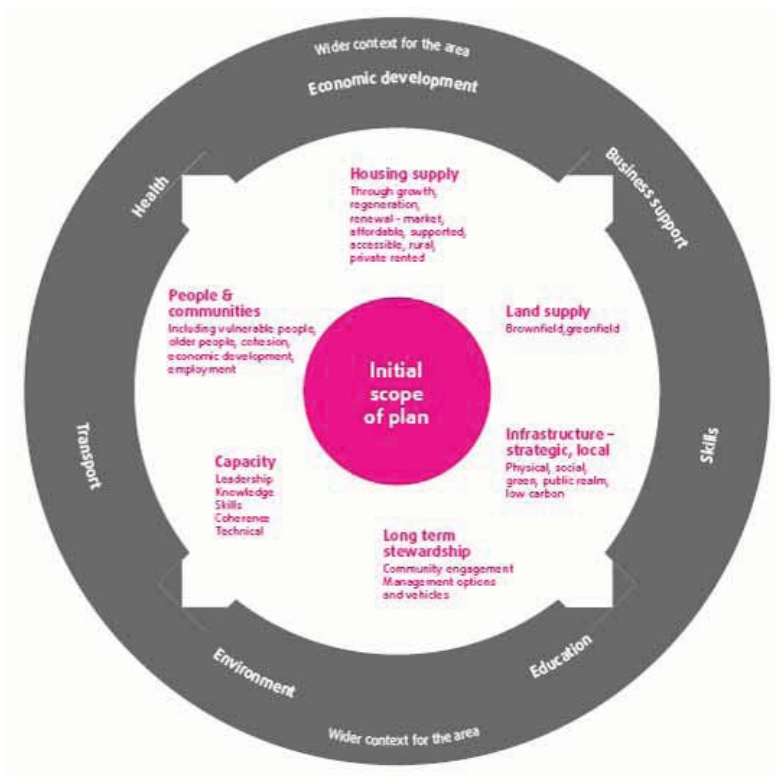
Wider context for the area

Economic development

Business support

Health

Housing supply
Through growth, regeneration, renewal - market, affordable, supported, accessible, rural, private rented

People & communities
Including vulnerable people, older people, cohesion, economic development, employment

Land supply
Brownfield, greenfield

Initial scope of plan

Transport

Skills

Infrastructure – strategic, local
Physical, social, green, public realm, low carbon

Capacity
Leadership
Knowledge
Skills
Coherence
Technical

Long term stewardship
Community engagement
Management options and vehicles

Environment

Education

Wider context for the area